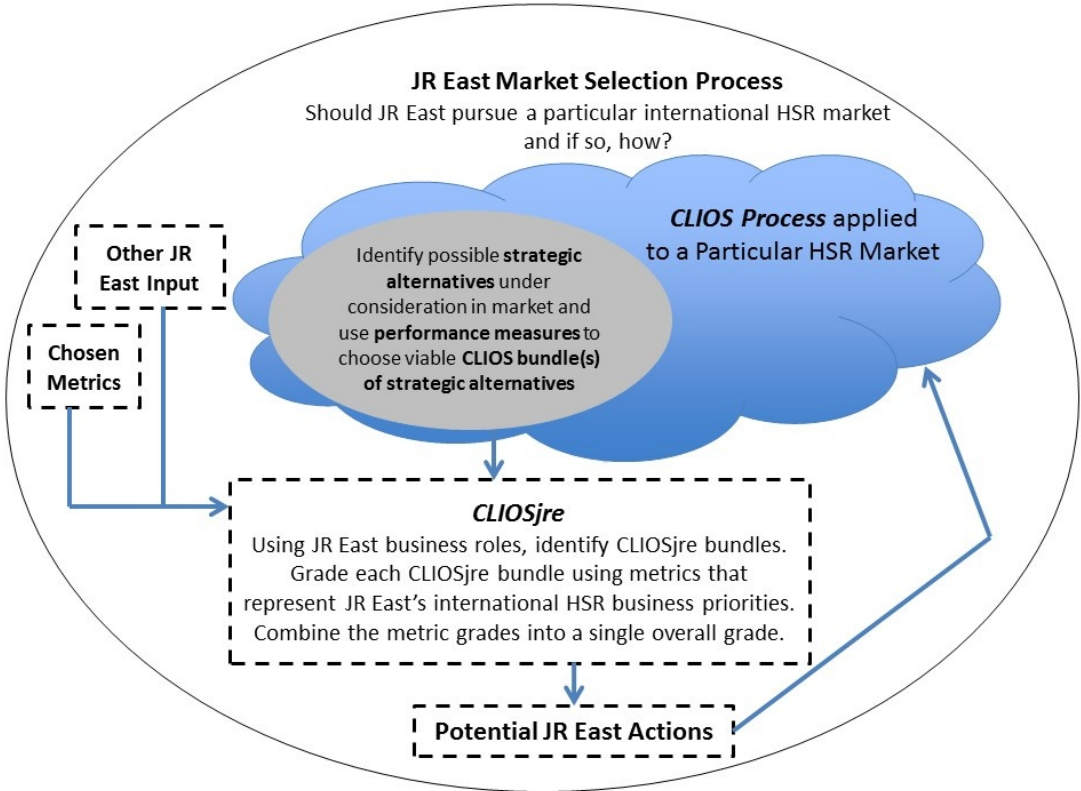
JR East Market Selection Process
Should JR East pursue a particular international HSR market and if so, how?

CLIOS Process applied to a Particular HSR Market

Identify possible strategic alternatives under consideration in market and use performance measures to choose viable CLIOS bundle(s) of strategic alternatives

Other JR East Input

Chosen Metrics

CLIOSjre
Using JR East business roles, identify CLIOSjre bundles. Grade each CLIOSjre bundle using metrics that represent JR East's international HSR business priorities. Combine the metric grades into a single overall grade.

Potential JR East Actions